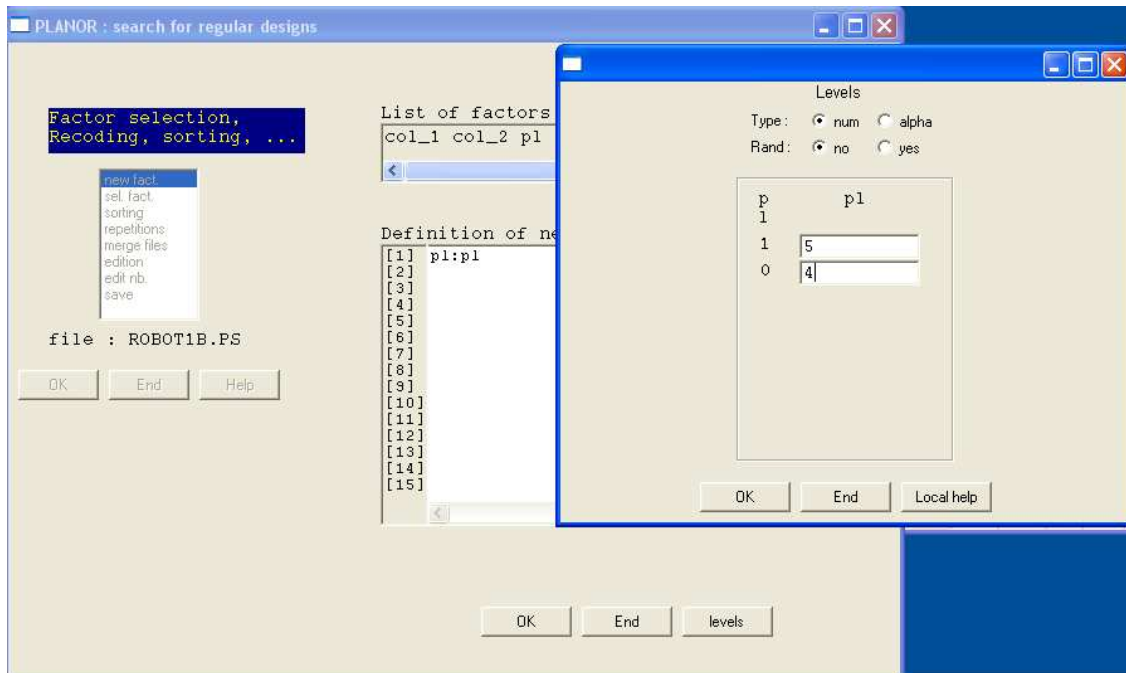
PLANOR : search for regular designs

Factor selection, Recoding, sorting, ...

new fact.
sel. fact.
sorting
repetitions
merge files
edition
edit nb.
save

file : ROBOT1B.PS

OK End Help

List of factors
col_1 col_2 pl

Definition of ne
[1] pl:pl
[2]
[3]
[4]
[5]
[6]
[7]
[8]
[9]
[10]
[11]
[12]
[13]
[14]
[15]

OK End levels

Levels
Type: num alpha
Rand: no yes

p
l
pl
1 5
0 4

OK End Local help